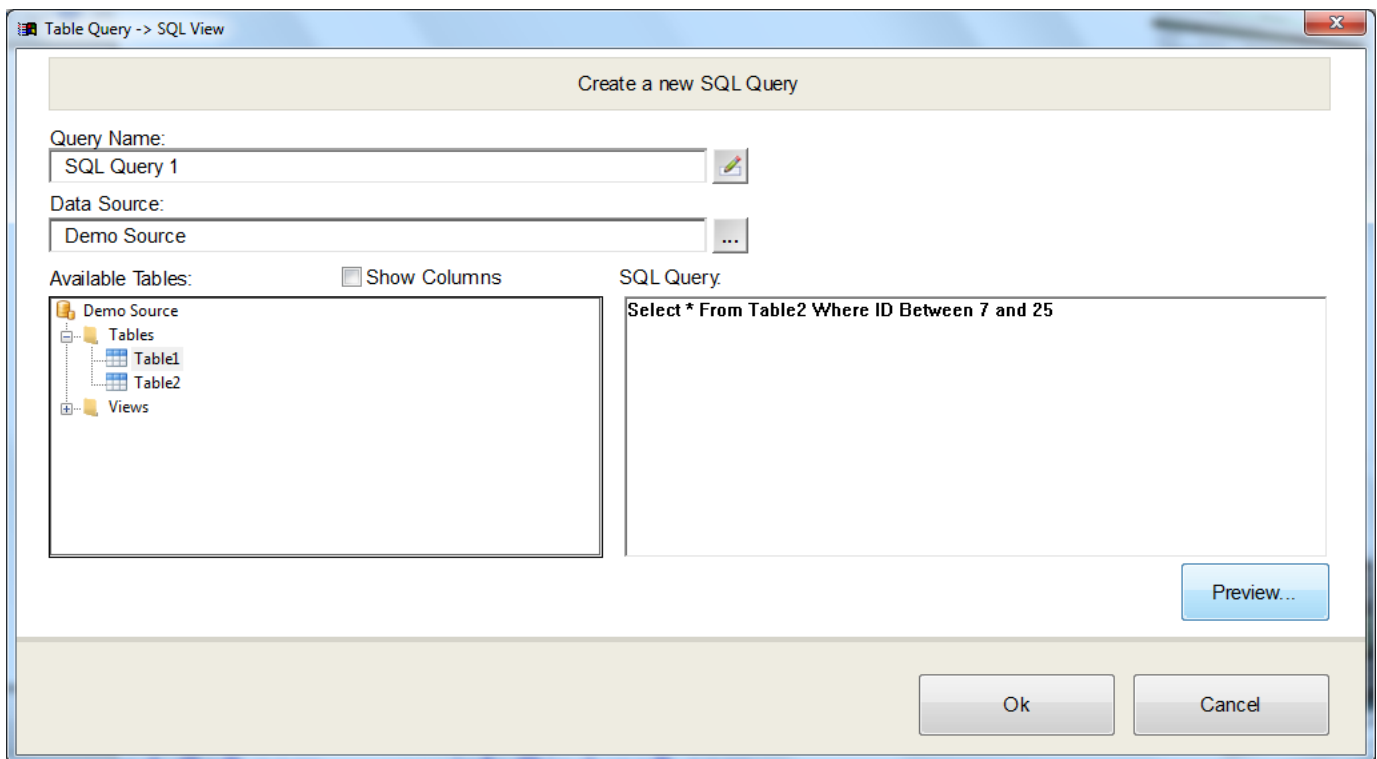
Table Query -> SQL View

Create a new SQL Query

Query Name:
SQL Query 1

Data Source:
Demo Source

...

Available Tables:
Show Columns

Demo Source
Tables
Table1
Table2
Views

SQL Query:
Select * From Table2 Where ID Between 7 and 25

Preview...

Ok
Cancel